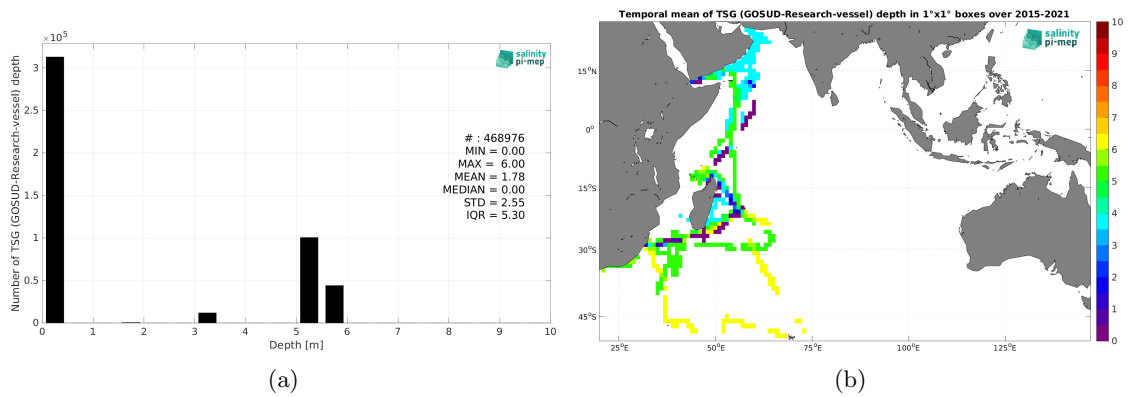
$\times 10^5$

salinity pi-mep

Number of TSG (GOSUD-Research-vessel) depth

3
2.5
2
1.5
1
0.5
0

# : 468976
MIN = 0.00
MAX = 6.00
MEAN = 1.78
MEDIAN = 0.00
STD = 2.55
IQR = 5.30

0 1 2 3 4 5 6 7 8 9 10
Depth [m]

(a)

Temporal mean of TSG (GOSUD-Research-vessel) depth in 1°x1° boxes over 2015-2021

salinity pi-mep

15°N
0°
15°S
30°S
45°S

25°E 50°E 75°E 100°E 125°E

10
9
8
7
6
5
4
3
2
1
0

(b)